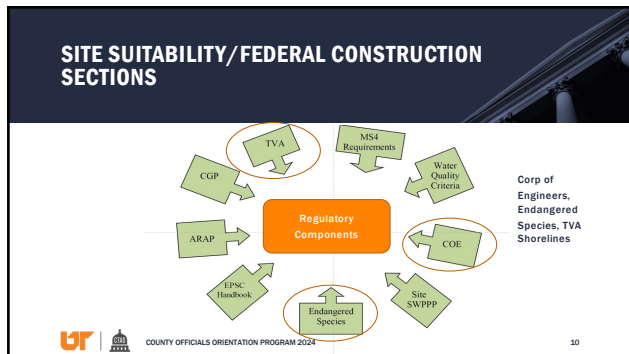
SITE SUITABILITY/FEDERAL CONSTRUCTION SECTIONS

TVA

MS4 Requirements

CGP

Water Quality Criteria

Regulatory Components

ARAP

COE

EPSC Handbook

Endangered Species

Site SWPPP

Corp of Engineers, Endangered Species, TVA Shorelines

CTAS

COUNTY OFFICIALS ORIENTATION PROGRAM 2024

10